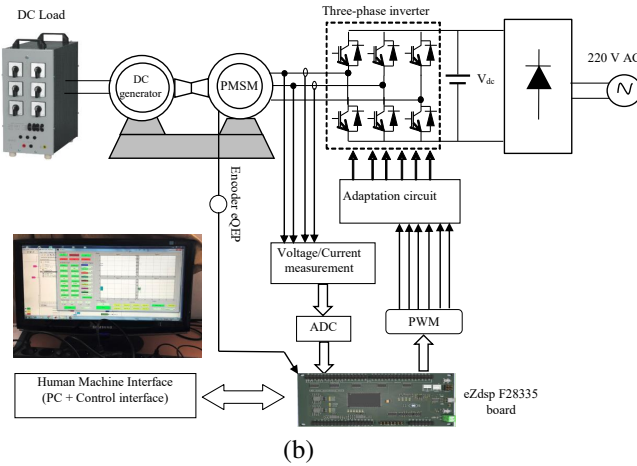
DC Load

Three-phase inverter

DC generator

PMSM

$V_{dc}$

220 V AC

Encoder eQEP

Adaptation circuit

Voltage/Current measurement

ADC

PWM

Human Machine Interface (PC + Control interface)

eZdsp F28335 board

(b)